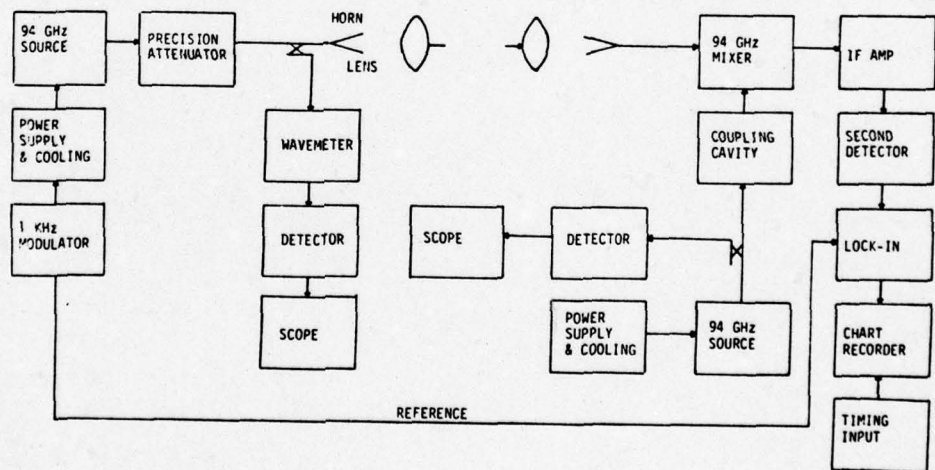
94 GHz SOURCE

PRECISION ATTENUATOR

HORN

LENS

94 GHz MIXER

IF AMP

POWER SUPPLY & COOLING

WAVEMETER

COUPLING CAVITY

SECOND DETECTOR

1 KHz MODULATOR

DETECTOR

SCOPE

DETECTOR

LOCK-IN

SCOPE

POWER SUPPLY & COOLING

94 GHz SOURCE

CHART RECORDER

REFERENCE

TIMING INPUT